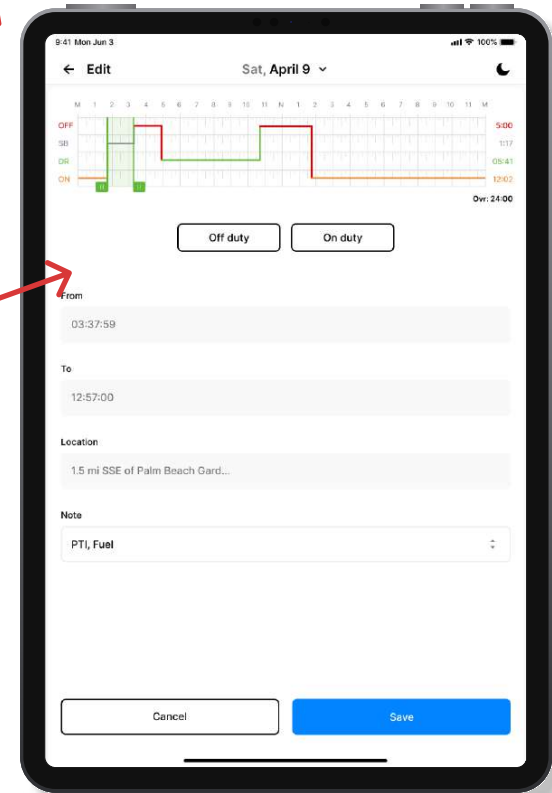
9:41 Mon Jun 3

100%

Edit

Sat, April 9

| | M | 1 | 2 | 3 | 4 | 5 | 6 | 7 | 8 | 9 | 10 | 11 | N | 1 | 2 | 3 | 4 | 5 | 6 | 7 | 8 | 9 | 10 | 11 | M | |
|---|---|---|---|---|---|---|---|---|---|---|---|---|---|---|---|---|---|---|---|---|---|---|---|---|---|---|
| OFF | | | | | | | | | | | | | | | | | | | | | | | | | | 5:00 |
| SB | | | | | | | | | | | | | | | | | | | | | | | | | | 1:17 |
| DR | | | | | | | | | | | | | | | | | | | | | | | | | | 05:41 |
| ON | | | | | | | | | | | | | | | | | | | | | | | | | | 12:02 |

Ovr: 24:00

Off duty

On duty

From

03:37:59

To

12:57:00

Location

1.5 mi SSE of Palm Beach Gard...

Note

PTI, Fuel

Cancel

Save